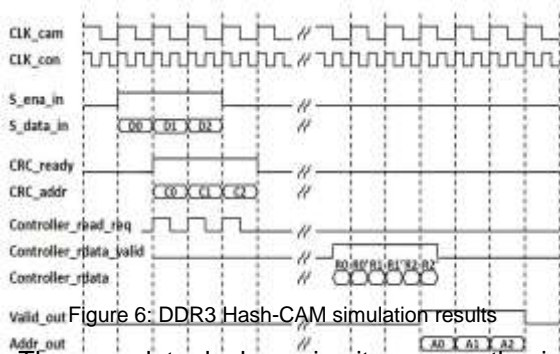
CLK_cam
CLK_con
S_ena_in
S_data_in
D0 D1 D2
CRC_ready
CRC_addr
C0 C1 C2
Controller_read_req
Controller_rdata_valid
Controller_rdata
B0 B0' B1 B1' B2 B2'
Valid_out
Figure 6: DDR3 Hash-CAM simulation results
Addr_out
A0 A1 A2
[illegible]